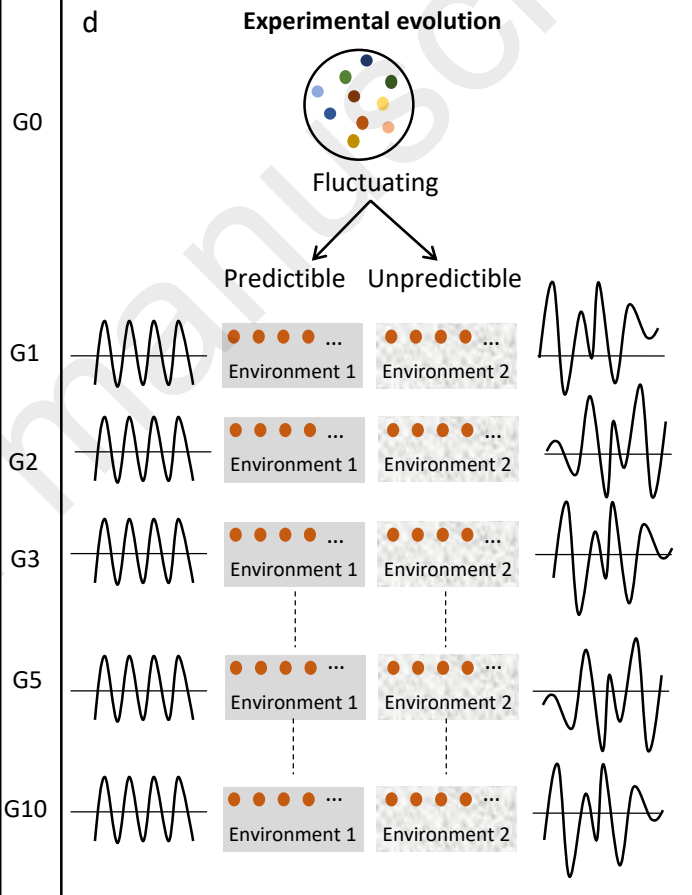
d

Experimental evolution

G0

Fluctuating

Predictible Unpredictible

G1 ... Environment 1 ... Environment 2

G2 ... Environment 1 ... Environment 2

G3 ... Environment 1 ... Environment 2

G5 ... Environment 1 ... Environment 2

G10 ... Environment 1 ... Environment 2